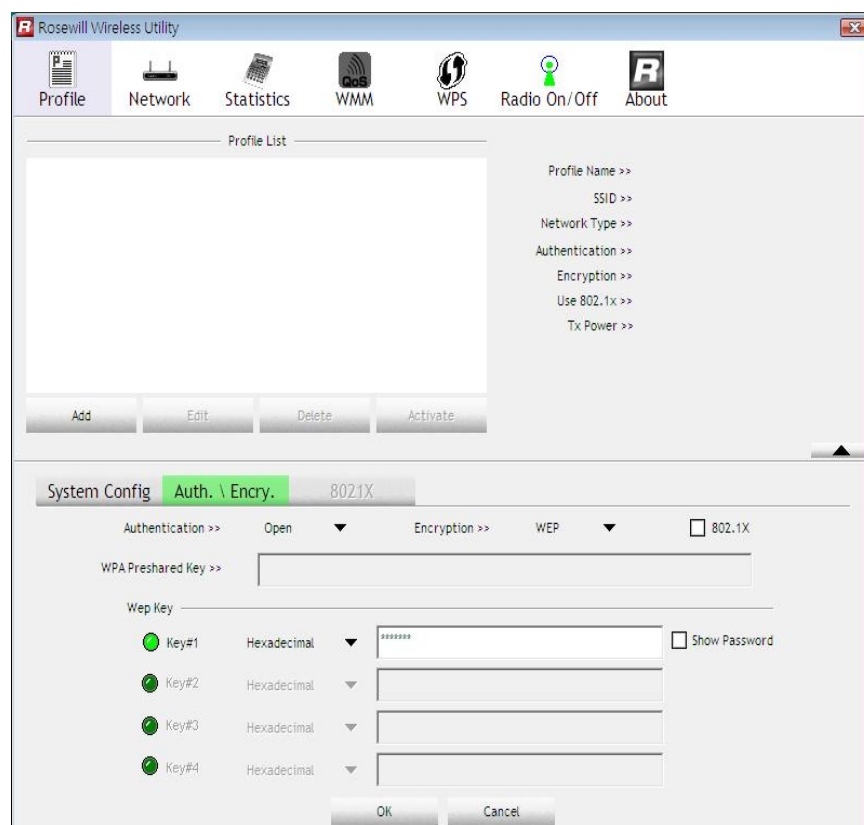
Rosewill Wireless Utility

Profile Network Statistics WMM WPS Radio On/Off About

Profile List

Profile Name >>
SSID >>
Network Type >>
Authentication >>
Encryption >>
Use 802.1x >>
Tx Power >>

Add Edit Delete Activate

System Config Auth. \ Encry. 8021X

Authentication >> Open Encryption >> WEP 802.1X

WPA Preshared Key >>

Wep Key

Key#1 Hexadecimal ******* Show Password

Key#2 Hexadecimal

Key#3 Hexadecimal

Key#4 Hexadecimal

OK Cancel